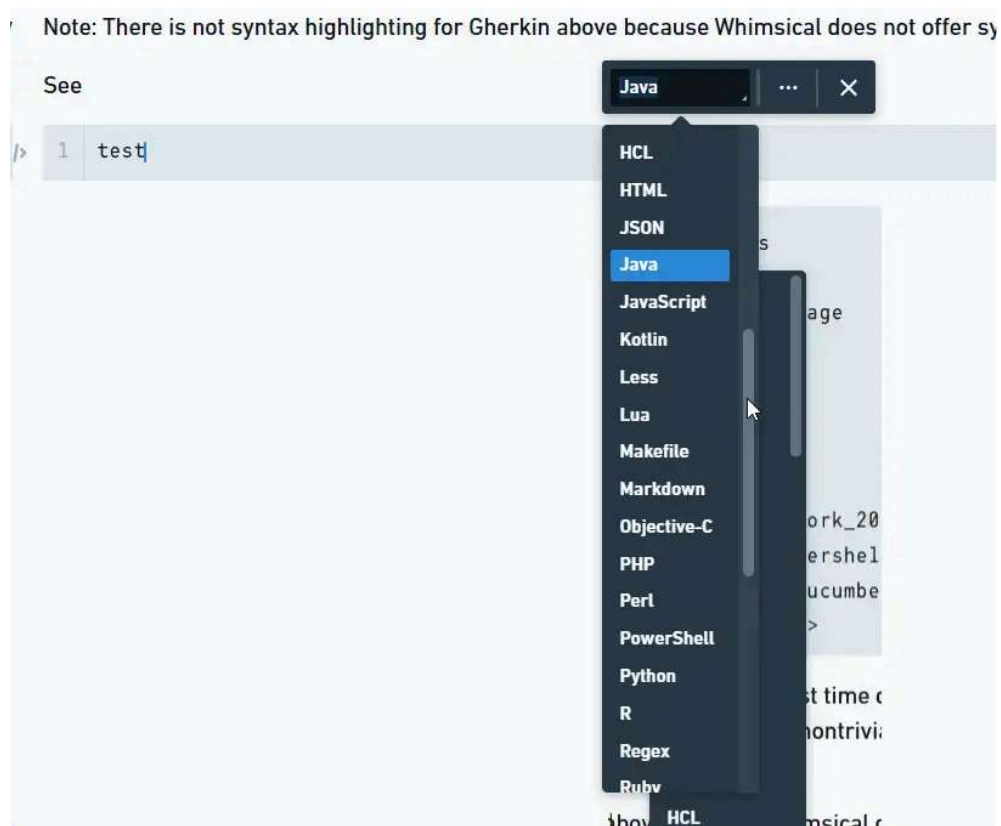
Note: There is not syntax highlighting for Gherkin above because Whimsical does not offer sy

See

Java

···

1 test

HCL
HTML
JSON
Java
JavaScript
Kotlin
Less
Lua
Makefile
Markdown
Objective-C
PHP
Perl
PowerShell
Python
R
Regex
Ruby

s
age
ork_20
ershel
ucumbe
>
st time
nontrivi
HCL
Abov
msical